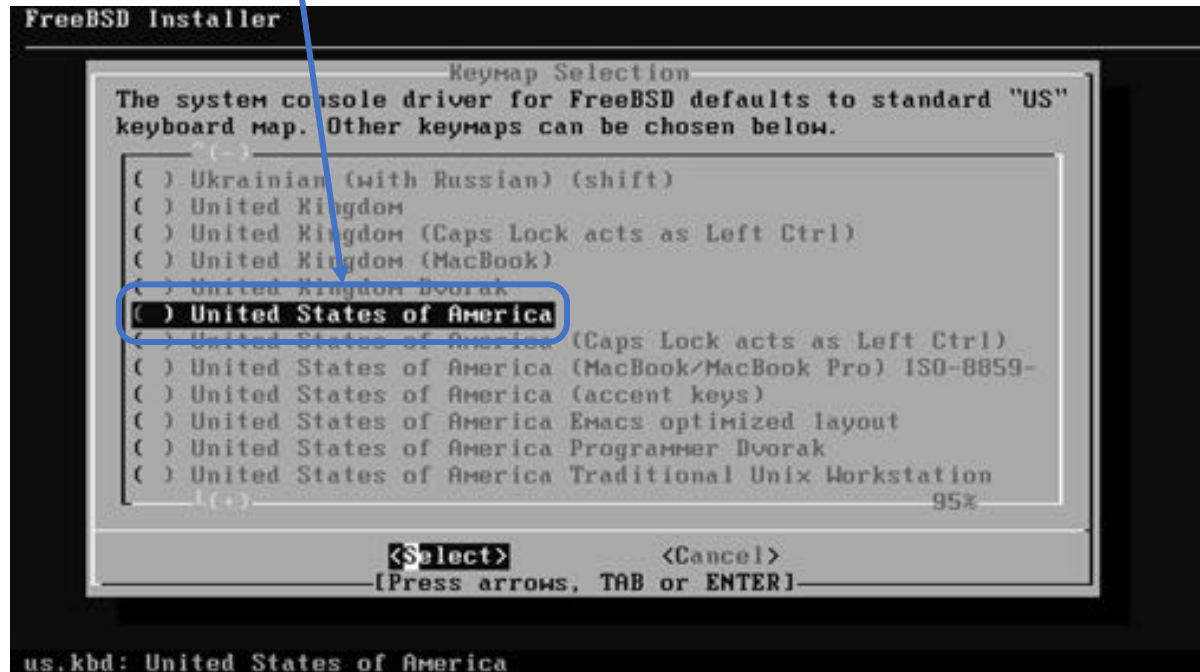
FreeBSD Installer

Keymap Selection

The system console driver for FreeBSD defaults to standard "US" keyboard map. Other keymaps can be chosen below.

^(-)

( ) Ukrainian (with Russian) (shift)
( ) United Kingdom
( ) United Kingdom (Caps Lock acts as Left Ctrl)
( ) United Kingdom (MacBook)
( ) United Kingdom Dvorak
( ) United States of America
( ) United States of America (Caps Lock acts as Left Ctrl)
( ) United States of America (MacBook/MacBook Pro) ISO-8859-
( ) United States of America (accent keys)
( ) United States of America Emacs optimized layout
( ) United States of America Programmer Dvorak
( ) United States of America Traditional Unix Workstation

v(+)

95%

<Select> <Cancel>

[Press arrows, TAB or ENTER]

us.kbd: United States of America